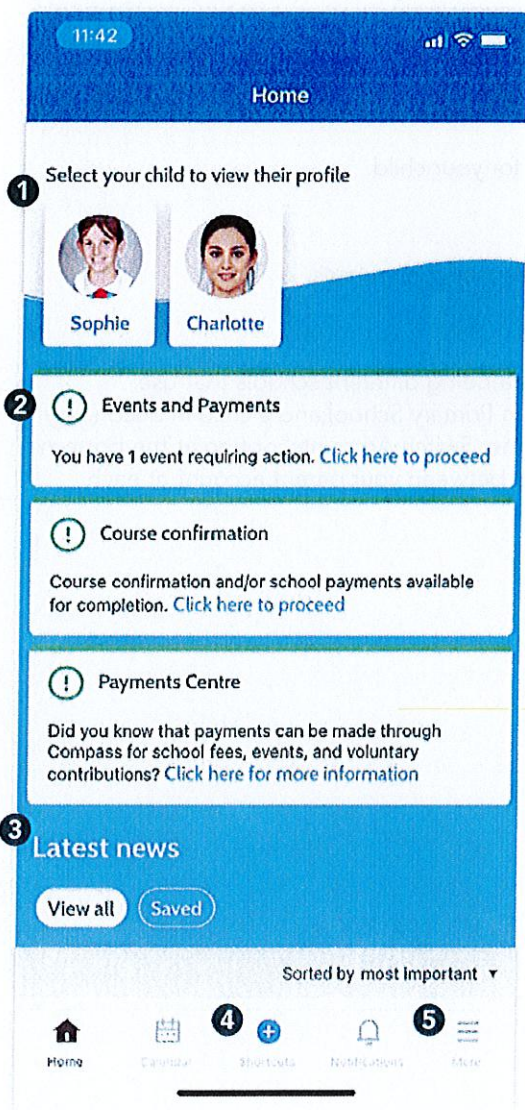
11:42

Home

1 Select your child to view their profile

Sophie

Charlotte

2 Events and Payments

You have 1 event requiring action. Click here to proceed

Course confirmation

Course confirmation and/or school payments available for completion. Click here to proceed

Payments Centre

Did you know that payments can be made through Compass for school fees, events, and voluntary contributions? Click here for more information

3 Latest news

View all Saved

Sorted by most important ▾

4 5

Home Calendar Shortcuts Notifications More